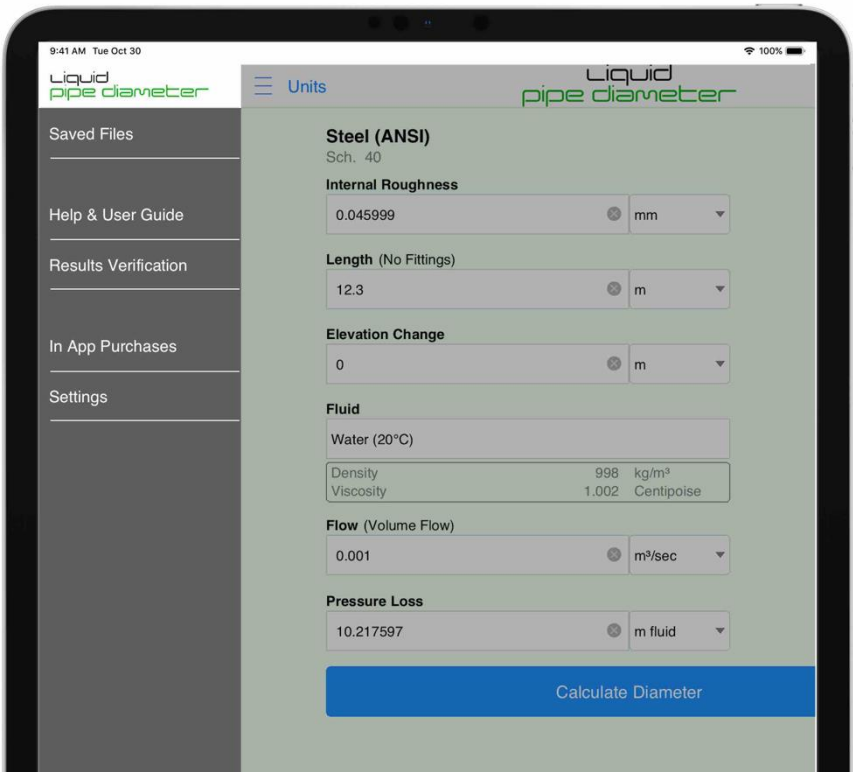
9:41 AM Tue Oct 30

100%

Liquid
pipe diameter

Saved Files

Help & User Guide

Results Verification

In App Purchases

Settings

Units

Liquid
pipe diameter

Steel (ANSI)
Sch. 40

Internal Roughness
0.045999
mm

Length (No Fittings)
12.3
m

Elevation Change
0
m

Fluid
Water (20°C)

| Density | 998 | kg/m³ |
|---|---|---|
| Viscosity | 1.002 | Centipoise |

Flow (Volume Flow)
0.001
m³/sec

Pressure Loss
10.217597
m fluid

Calculate Diameter